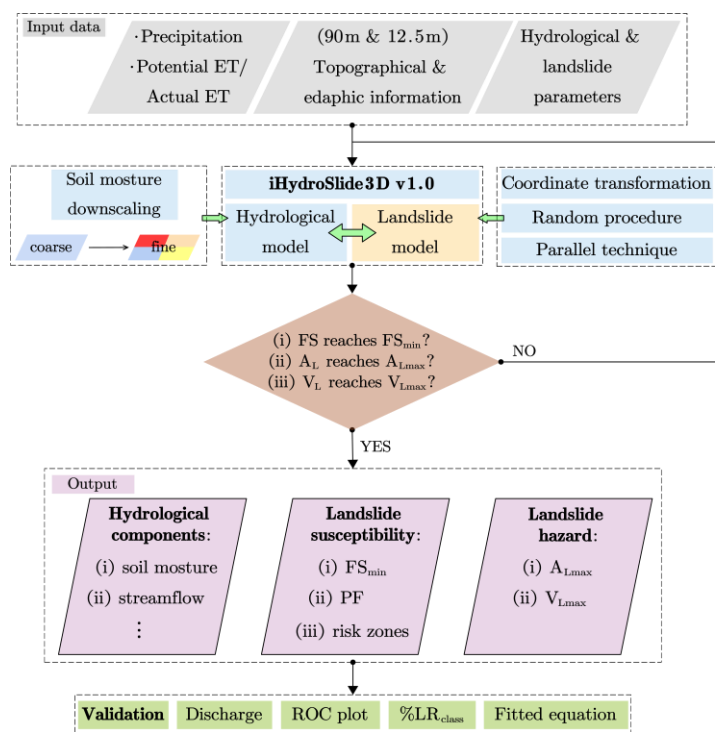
Input data

·Precipitation
·Potential ET/ Actual ET

(90m & 12.5m) Topographical & edaphic information

Hydrological & landslide parameters

Soil mosture downscaling

coarse

fine

iHydroSlide3D v1.0

Hydrological model

Landslide model

Coordinate transformation

Random procedure

Parallel technique

(i) FS reaches $FS_{min}$?
(ii) $A_L$ reaches $A_{Lmax}$?
(iii) $V_L$ reaches $V_{Lmax}$?

NO

YES

Output

**Hydrological components**:
(i) soil mosture
(ii) streamflow
⋮

**Landslide susceptibility**:
(i) $FS_{min}$
(ii) PF
(iii) risk zones

**Landslide hazard**:
(i) $A_{Lmax}$
(ii) $V_{Lmax}$

**Validation** Discharge ROC plot $\%LR_{class}$ Fitted equation